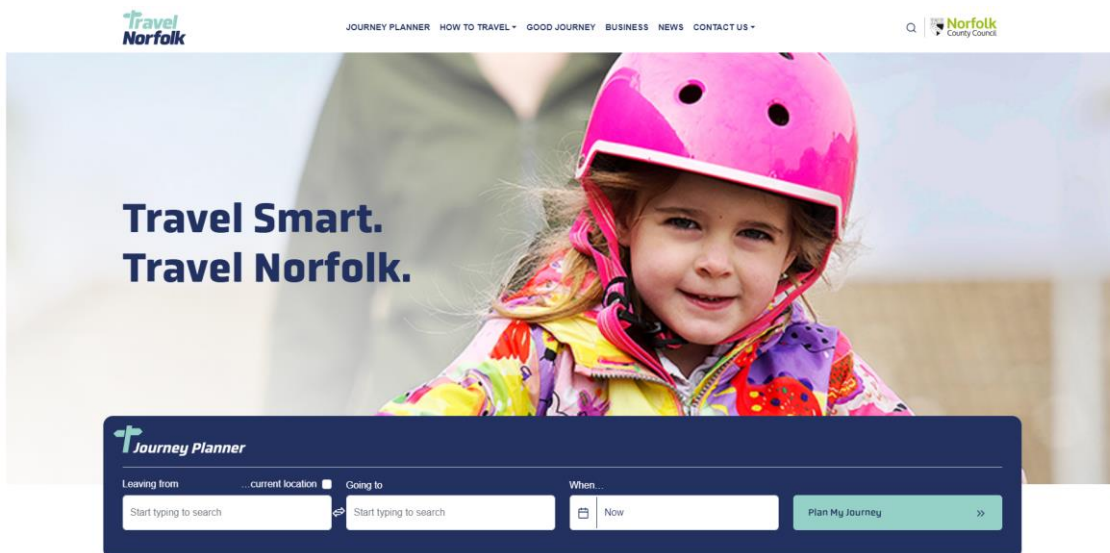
Travel Norfolk

JOURNEY PLANNER HOW TO TRAVEL GOOD JOURNEY BUSINESS NEWS CONTACT US

Norfolk County Council

Travel Smart.
Travel Norfolk.

Journey Planner

Leaving from ...current location

Start typing to search

Going to

Start typing to search

When...

Now

Plan My Journey »